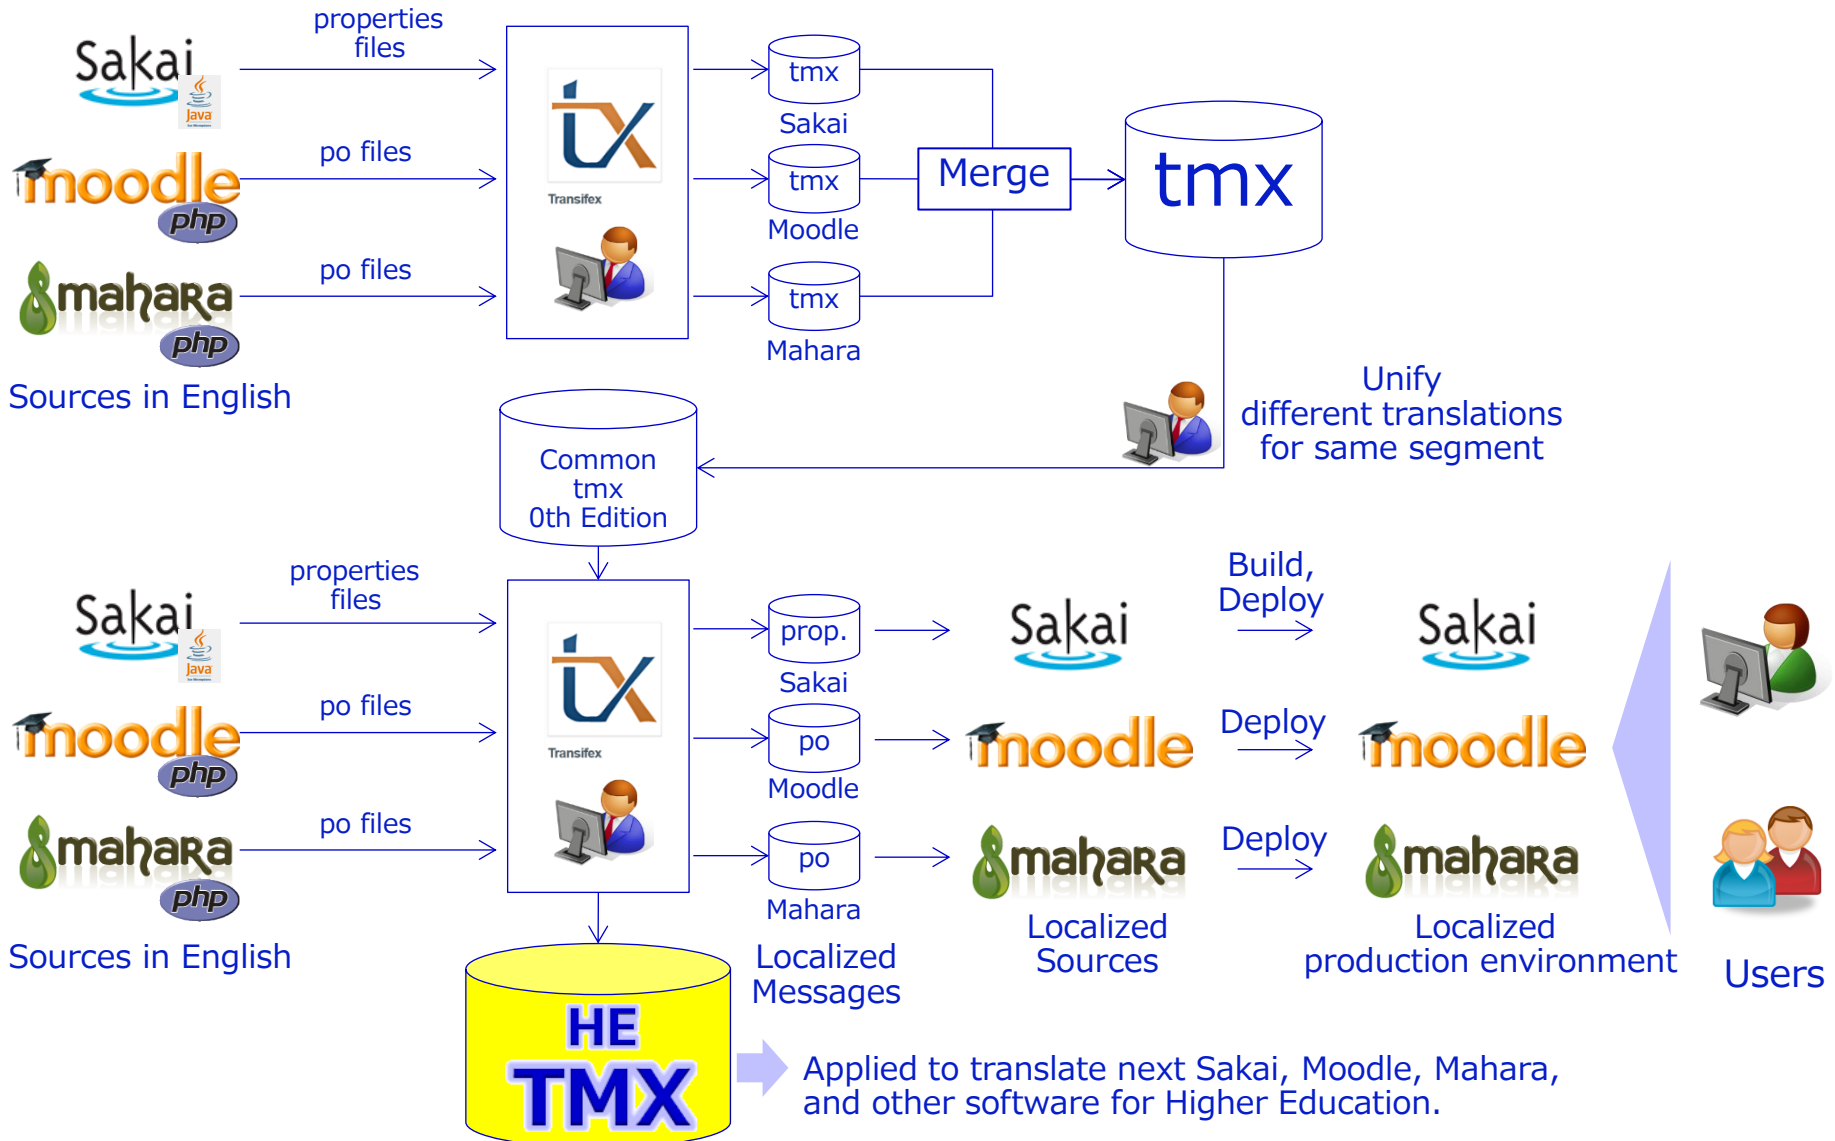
Sakai Java
properties files
moodle php
po files
mahara php
po files
Sources in English

Transifex

tmx
Sakai
tmx
Moodle
tmx
Mahara

Merge

tmx

Unify different translations for same segment

Common tmx 0th Edition

Sakai Java
properties files
moodle php
po files
mahara php
po files
Sources in English

Transifex

prop.
Sakai
po
Moodle
po
Mahara

Sakai
moodle
mahara
Localized Sources

Build, Deploy
Deploy
Deploy

Sakai
moodle
mahara
Localized production environment

Users

Localized Messages

HE TMX

Applied to translate next Sakai, Moodle, Mahara, and other software for Higher Education.